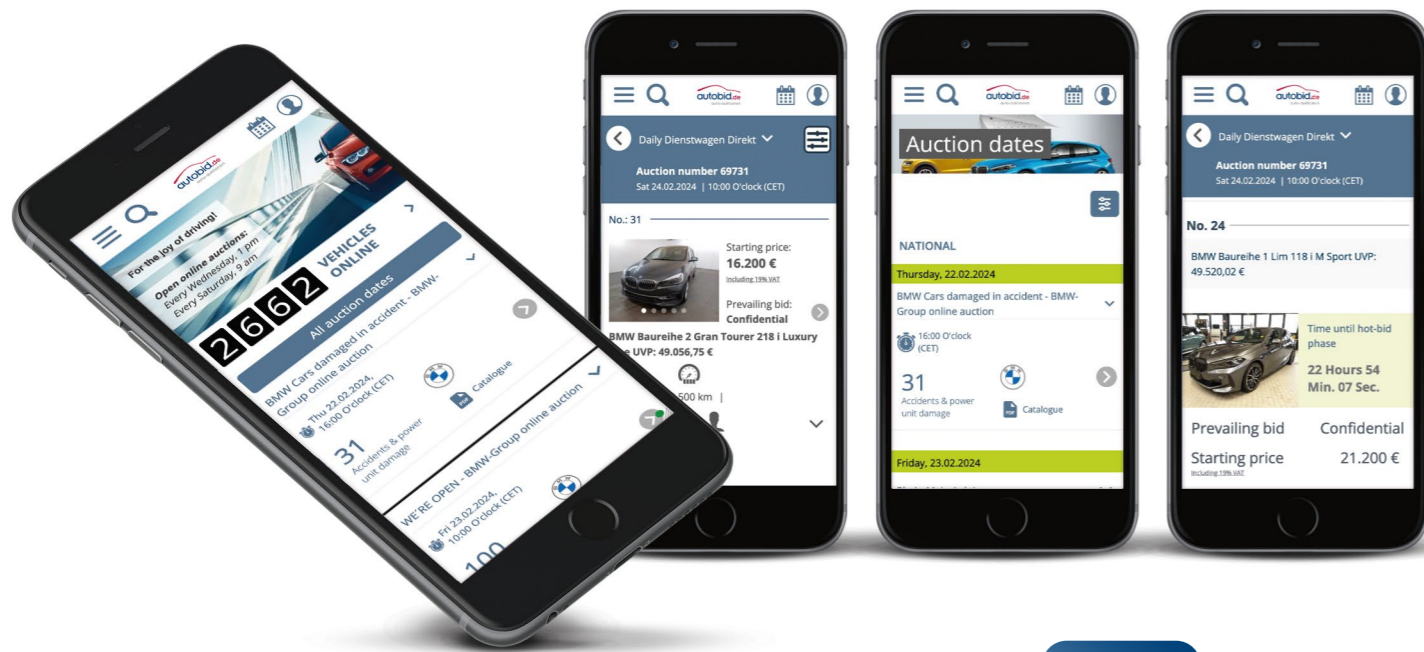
autobid.de

For the joy of driving!

Open online auctions:
Every Wednesday, 1 pm
Every Saturday, 9 am

2662 VEHICLES ONLINE

All auction dates

BMW Cars damaged in accident - BMW-Group online auction

Thu 22.02.2024, 16:00 O'clock (CET)

Catalogue

31 Accidents & power unit damage

WE'RE OPEN - BMW-Group online auction

Fri 23.02.2024, 10:00 O'clock (CET)

100

autobid.de

Daily Dienstwagen Direkt

Auction number 69731
Sat 24.02.2024 | 10:00 O'clock (CET)

No.: 31

Starting price:
16.200 €
Including 19% VAT

Prevailing bid:
Confidential

BMW Baureihe 2 Gran Tourer 218 i Luxury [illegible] UVP: 49.056,75 €

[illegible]500 km |

autobid.de

Auction dates

NATIONAL

Thursday, 22.02.2024

BMW Cars damaged in accident - BMW-Group online auction

16:00 O'clock (CET)

31
Accidents & power unit damage

Catalogue

Friday, 23.02.2024

autobid.de

Daily Dienstwagen Direkt

Auction number 69731
Sat 24.02.2024 | 10:00 O'clock (CET)

No. 24

BMW Baureihe 1 Lim 118 i M Sport UVP: 49.520,02 €

Time until hot-bid phase

22 Hours 54 Min. 07 Sec.

Prevailing bid Confidential

Starting price 21.200 €
Including 19% VAT